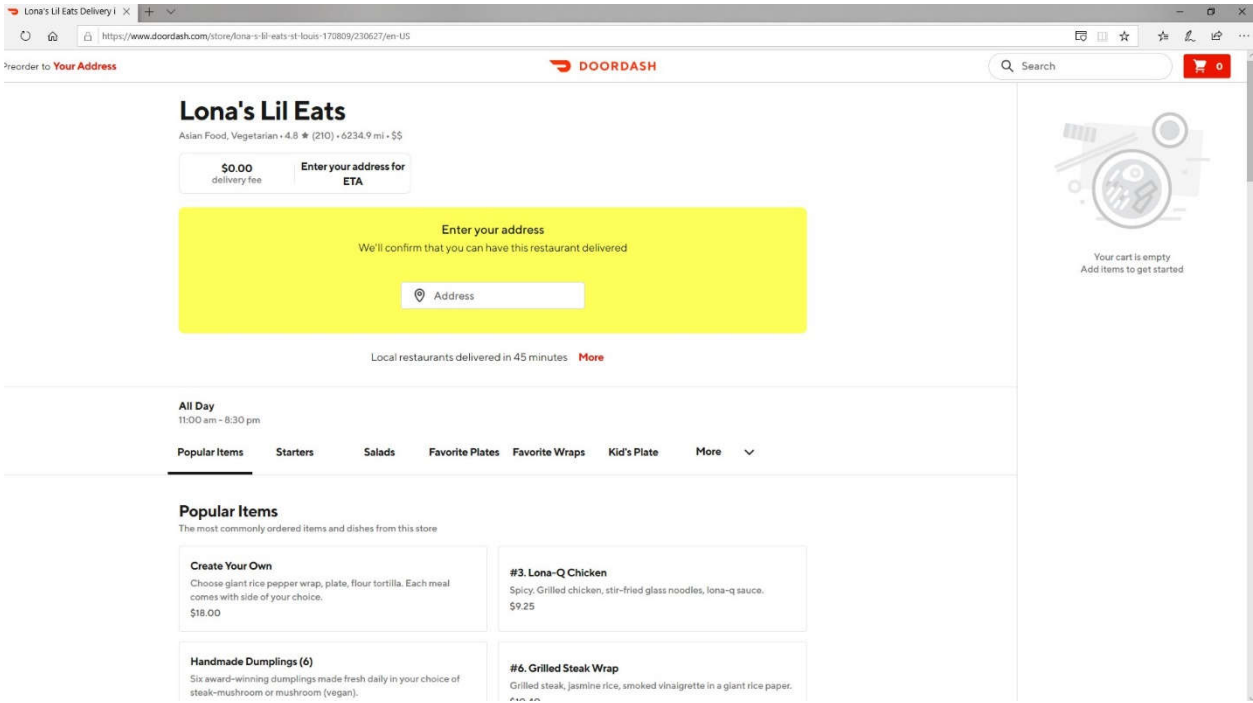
Lona's Lil Eats Delivery i ×

https://www.doordash.com/store/lona-s-lil-eats-st-louis-170809/230627/en-US

Preorder to Your Address

DOORDASH

Search

0

Lona's Lil Eats

Asian Food, Vegetarian • 4.8 ★ (210) • 6234.9 mi • $$

$0.00
delivery fee

Enter your address for ETA

Enter your address
We'll confirm that you can have this restaurant delivered

Address

Local restaurants delivered in 45 minutes More

All Day
11:00 am - 8:30 pm

Popular Items Starters Salads Favorite Plates Favorite Wraps Kid's Plate More

Popular Items
The most commonly ordered items and dishes from this store

Create Your Own
Choose giant rice pepper wrap, plate, flour tortilla. Each meal comes with side of your choice.
$18.00

#3. Lona-Q Chicken
Spicy. Grilled chicken, stir-fried glass noodles, lona-q sauce.
$9.25

Handmade Dumplings (6)
Six award-winning dumplings made fresh daily in your choice of steak-mushroom or mushroom (vegan).

#6. Grilled Steak Wrap
Grilled steak, jasmine rice, smoked vinaigrette in a giant rice paper.
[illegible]

Your cart is empty
Add items to get started